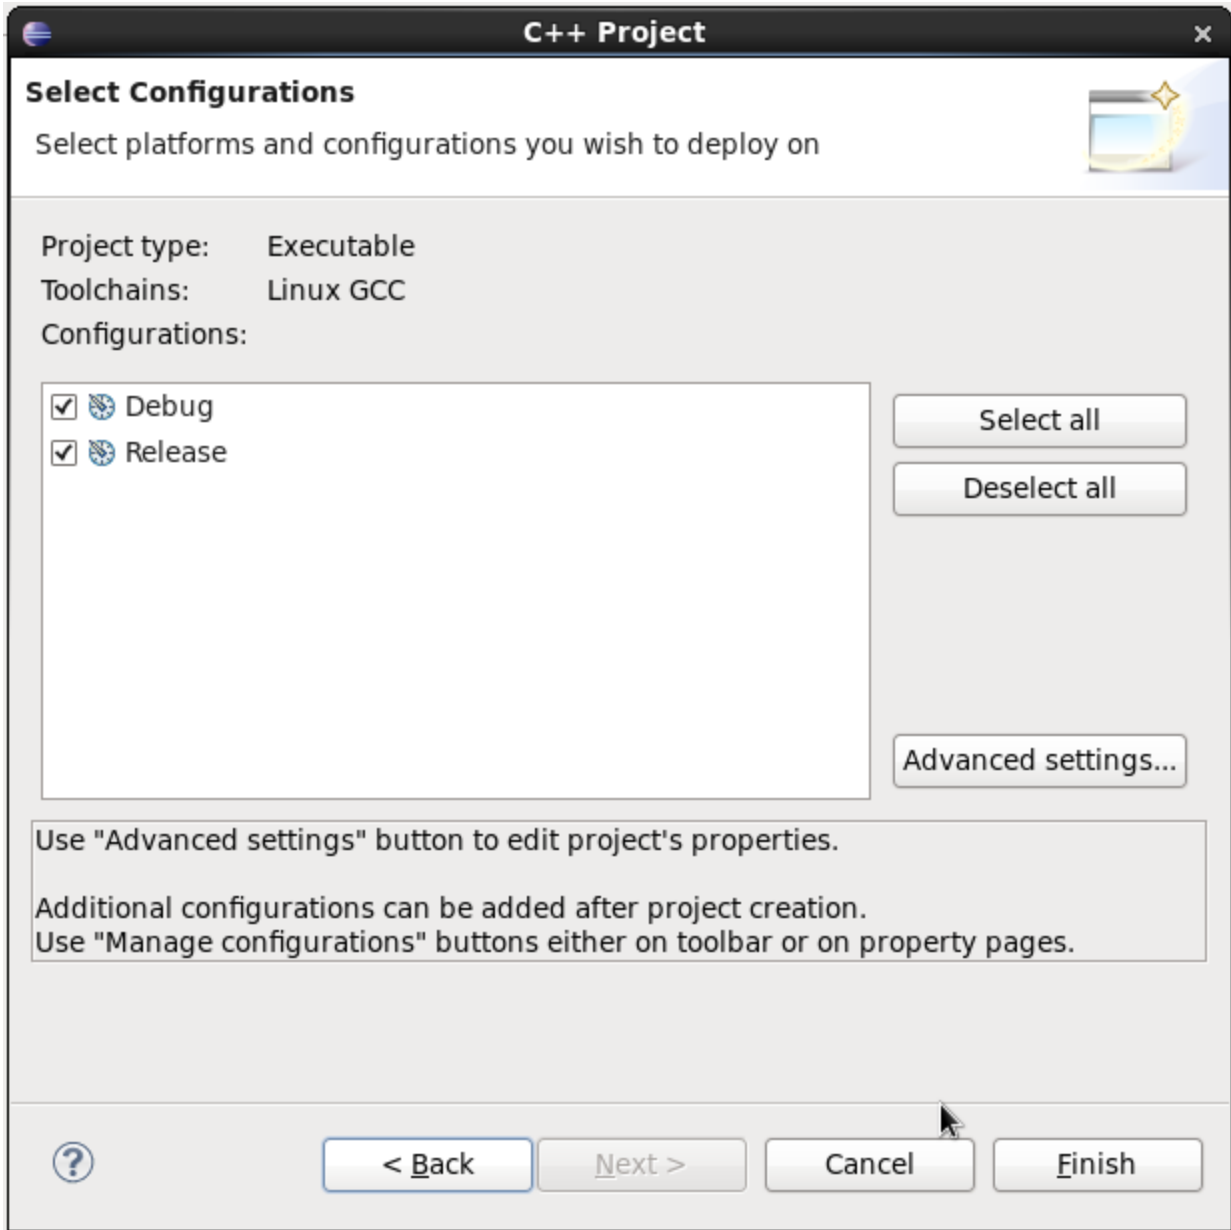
C++ Project

Select Configurations

Select platforms and configurations you wish to deploy on

Project type: Executable

Toolchains: Linux GCC

Configurations:

Debug

Release

Select all

Deselect all

Advanced settings...

Use "Advanced settings" button to edit project's properties.

Additional configurations can be added after project creation.
Use "Manage configurations" buttons either on toolbar or on property pages.

?

< Back

Next >

Cancel

Finish